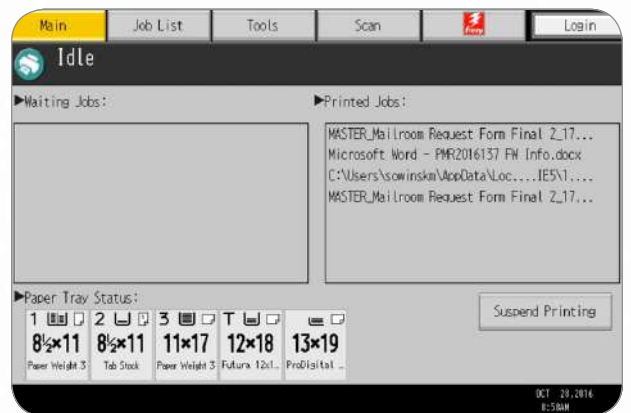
Main | Job List | Tools | Scan | Fiery | Login

Idle

▶Waiting Jobs:

▶Printed Jobs:

MASTER_Mailroom Request Form Final 2_17...
Microsoft Word - PMR2016137 FW Info.docx
C:\Users\sowinskm\AppData\Loc....IE5\1....
MASTER_Mailroom Request Form Final 2_17...

▶Paper Tray Status:

Suspend Printing

| 1 | 2 | 3 | T | |
|---|---|---|---|---|
| 8½×11 | 8½×11 | 11×17 | 12×18 | 13×19 |
| Paper Weight 3 | Tab Stock | Paper Weight 3 | Futura 12x1... | ProDigital ... |

OCT 20,2016
8:58AM